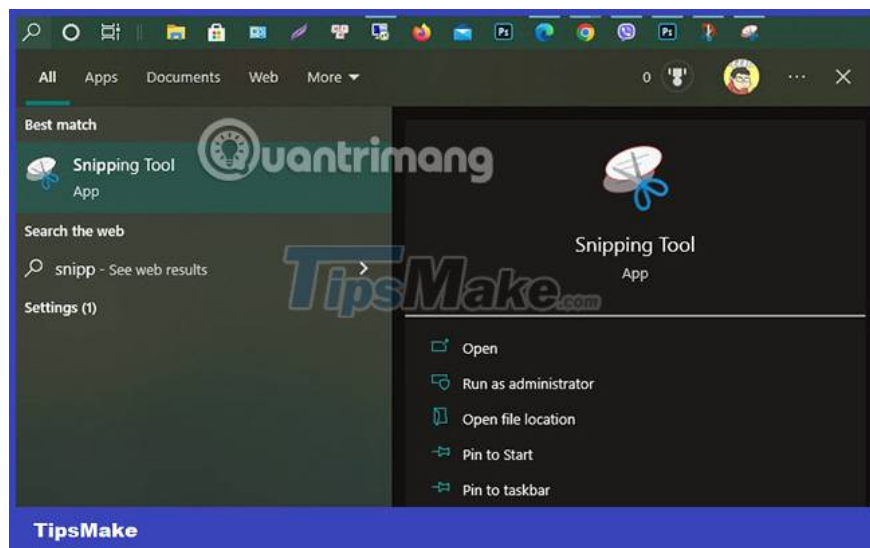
All Apps Documents Web More

0

Best match

Snipping Tool
App

Search the web

snipp - See web results

Settings (1)

Quantrimang

TipsMake.com

Snipping Tool
App

Open

Run as administrator

Open file location

Pin to Start

Pin to taskbar

TipsMake